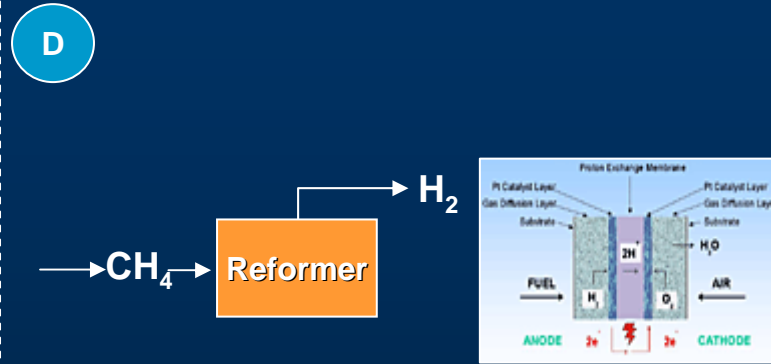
D

$CH_4$

Reformer

$H_2$

Proton Exchange Membrane

Pt Catalyst Layer
Gas Diffusion Layer
Substrate

Pt Catalyst Layer
Gas Diffusion Layer
Substrate

$2H^+$

$H_2O$

FUEL

AIR

$H_2$

$O_2$

ANODE

$2e^-$

$2e^-$

CATHODE